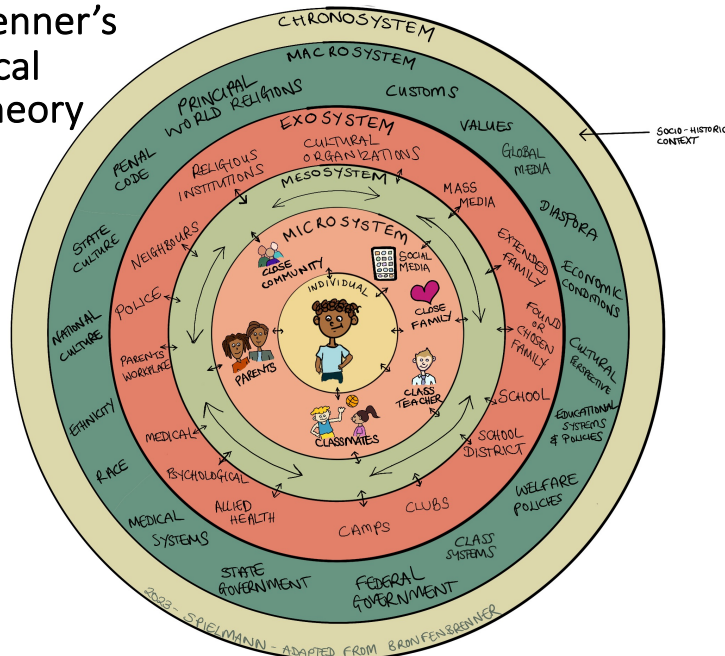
enner's
cal
heory

CHRONOSYSTEM
SOCIO-HISTORIC
CONTEXT
MACROSYSTEM
PRINCIPAL WORLD RELIGIONS
CUSTOMS
VALUES
GLOBAL MEDIA
DIASPORA
ECONOMIC CONDITIONS
CULTURAL PERSPECTIVE
EDUCATIONAL SYSTEMS & POLICIES
WELFARE POLICIES
CLASS SYSTEMS
FEDERAL GOVERNMENT
STATE GOVERNMENT
MEDICAL SYSTEMS
RACE
ETHNICITY
NATIONAL CULTURE
STATE CULTURE
PENAL CODE
EXO SYSTEM
CULTURAL ORGANIZATIONS
RELIGIOUS INSTITUTIONS
MASS MEDIA
EXTENDED FAMILY
FOUND OR CHOSEN FAMILY
SCHOOL
SCHOOL DISTRICT
CLUBS
CAMPS
ALLIED HEALTH
PSYCHOLOGICAL
MEDICAL
PARENTS WORKPLACE
POLICE
NEIGHBOURS
MESOSYSTEM
MICROSYSTEM
CLOSE COMMUNITY
SOCIAL MEDIA
CLOSE FAMILY
CLASS TEACHER
CLASSMATES
PARENTS
INDIVIDUAL
2023 - SPIELMANN - ADAPTED FROM BRONFENBRENNER